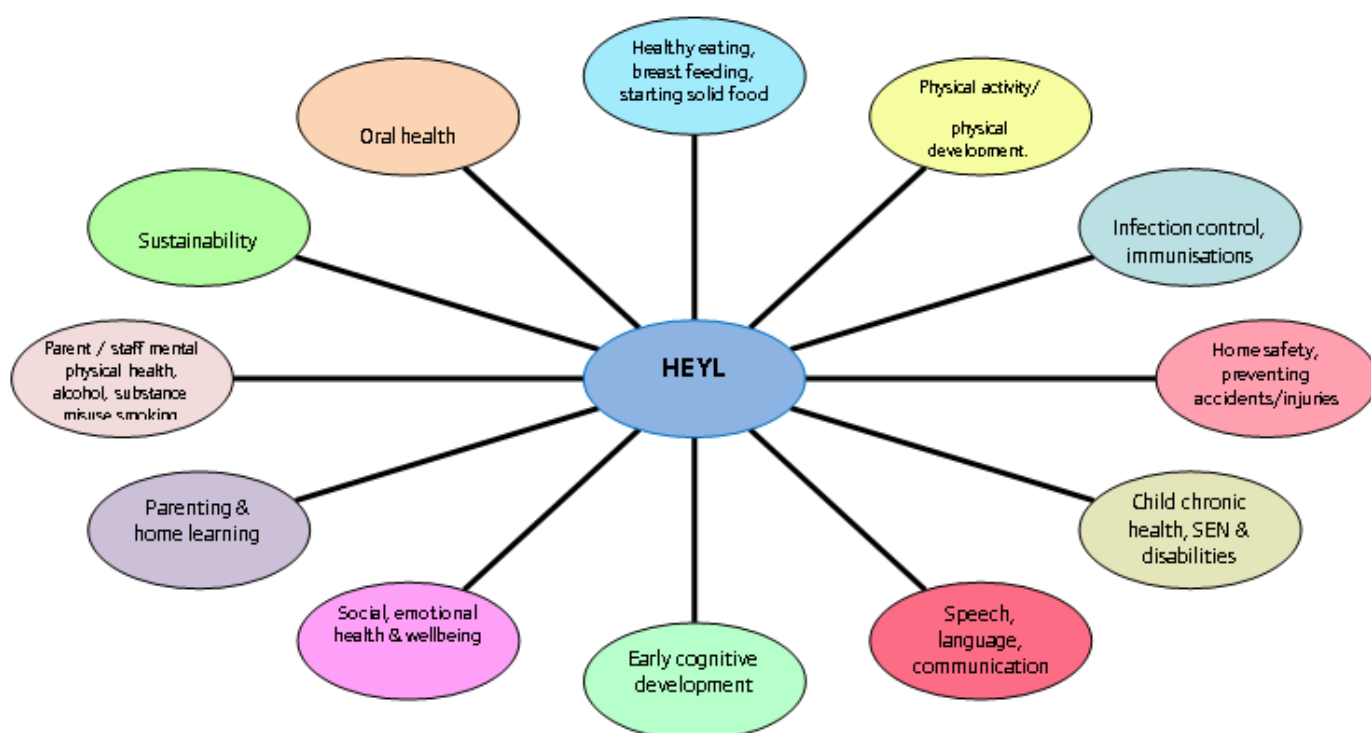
HEYL

Healthy eating, breast feeding, starting solid food

Physical activity/

physical development.

Infection control, immunisations

Home safety, preventing accidents/injuries

Child chronic health, SEN & disabilities

Speech, language, communication

Early cognitive development

Social, emotional health & wellbeing

Parenting & home learning

Parent / staff mental physical health, alcohol, substance misuse smoking

Sustainability

Oral health